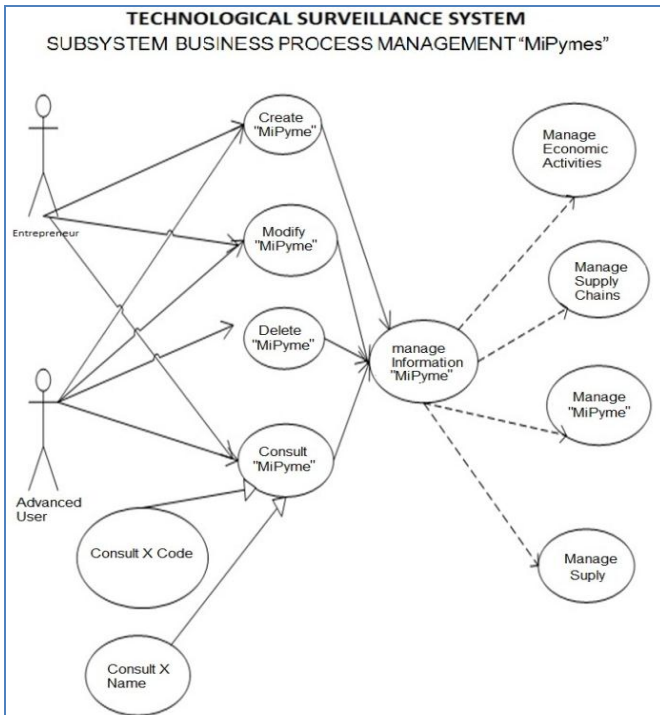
TECHNOLOGICAL SURVEILLANCE SYSTEM
SUBSYSTEM BUSINESS PROCESS MANAGEMENT "MiPymes"

Entrepreneur

Advanced User

Create "MiPyme"

Modify "MiPyme"

Delete "MiPyme"

Consult "MiPyme"

Consult X Code

Consult X Name

manage Information "MiPyme"

Manage Economic Activities

Manage Supply Chains

Manage "MiPyme"

Manage Suply